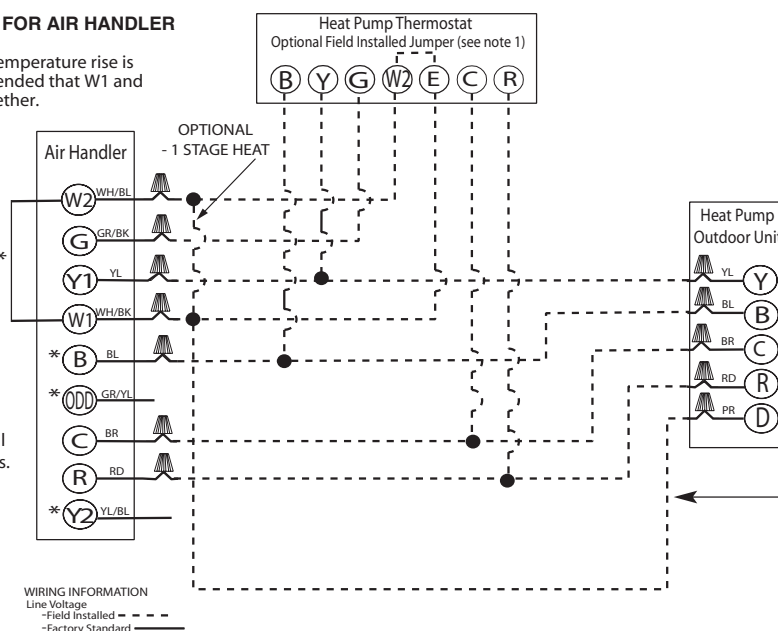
FOR AIR HANDLER

emperature rise is ended that W1 and ether.

Heat Pump Thermostat
Optional Field Installed Jumper (see note 1)

B Y G W2 E C R

OPTIONAL
- 1 STAGE HEAT

Air Handler

W2 WH/BL
G GR/BK
Y1 YL
W1 WH/BK
* B BL
* ODD GR/YL
C BR
R RD
* Y2 YL/BL

Heat Pump
Outdoor Unit

YL Y
BL B
BR C
RD R
PR D

l
s.

WIRING INFORMATION
Line Voltage
-Field Installed
-Factory Standard